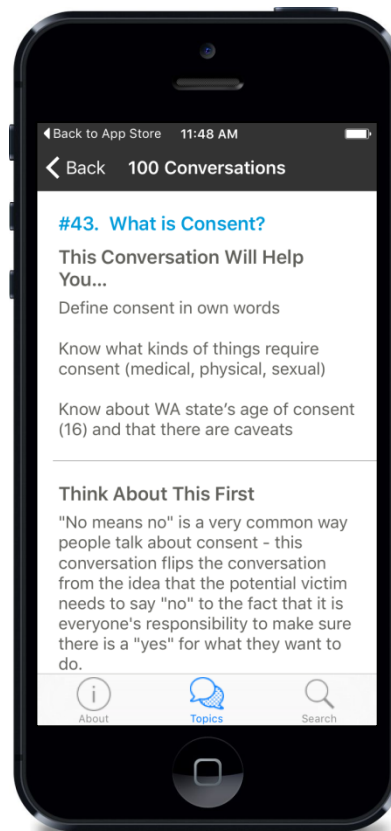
◀Back to App Store 11:48 AM

< Back 100 Conversations

#43. What is Consent?

This Conversation Will Help You...

Define consent in own words

Know what kinds of things require consent (medical, physical, sexual)

Know about WA state's age of consent (16) and that there are caveats

Think About This First

"No means no" is a very common way people talk about consent - this conversation flips the conversation from the idea that the potential victim needs to say "no" to the fact that it is everyone's responsibility to make sure there is a "yes" for what they want to do.

About Topics Search